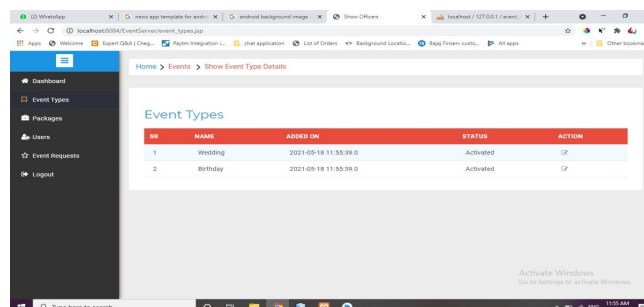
(2) WhatsApp | news app template for andro | android background image | Show Officers | localhost / 127.0.0.1 / event

localhost:8084/EventServer/event_types.jsp

Apps | Welcome | Expert Q&A | Cheg... | Paytm Integration i... | chat application | List of Orders | Background Locatio... | Bajaj Finserv custo... | All apps | Other bookmarks

Dashboard
Event Types
Packages
Users
Event Requests
Logout

Home > Events > Show Event Type Details

Event Types

| SR | NAME | ADDED ON | STATUS | ACTION |
|---|---|---|---|---|
| 1 | Wedding | 2021-05-18 11:55:39.0 | Activated | |
| 2 | Birthday | 2021-05-18 11:55:39.0 | Activated | |

Activate Windows
Go to Settings to activate Windows.

Type here to search

11:55 AM